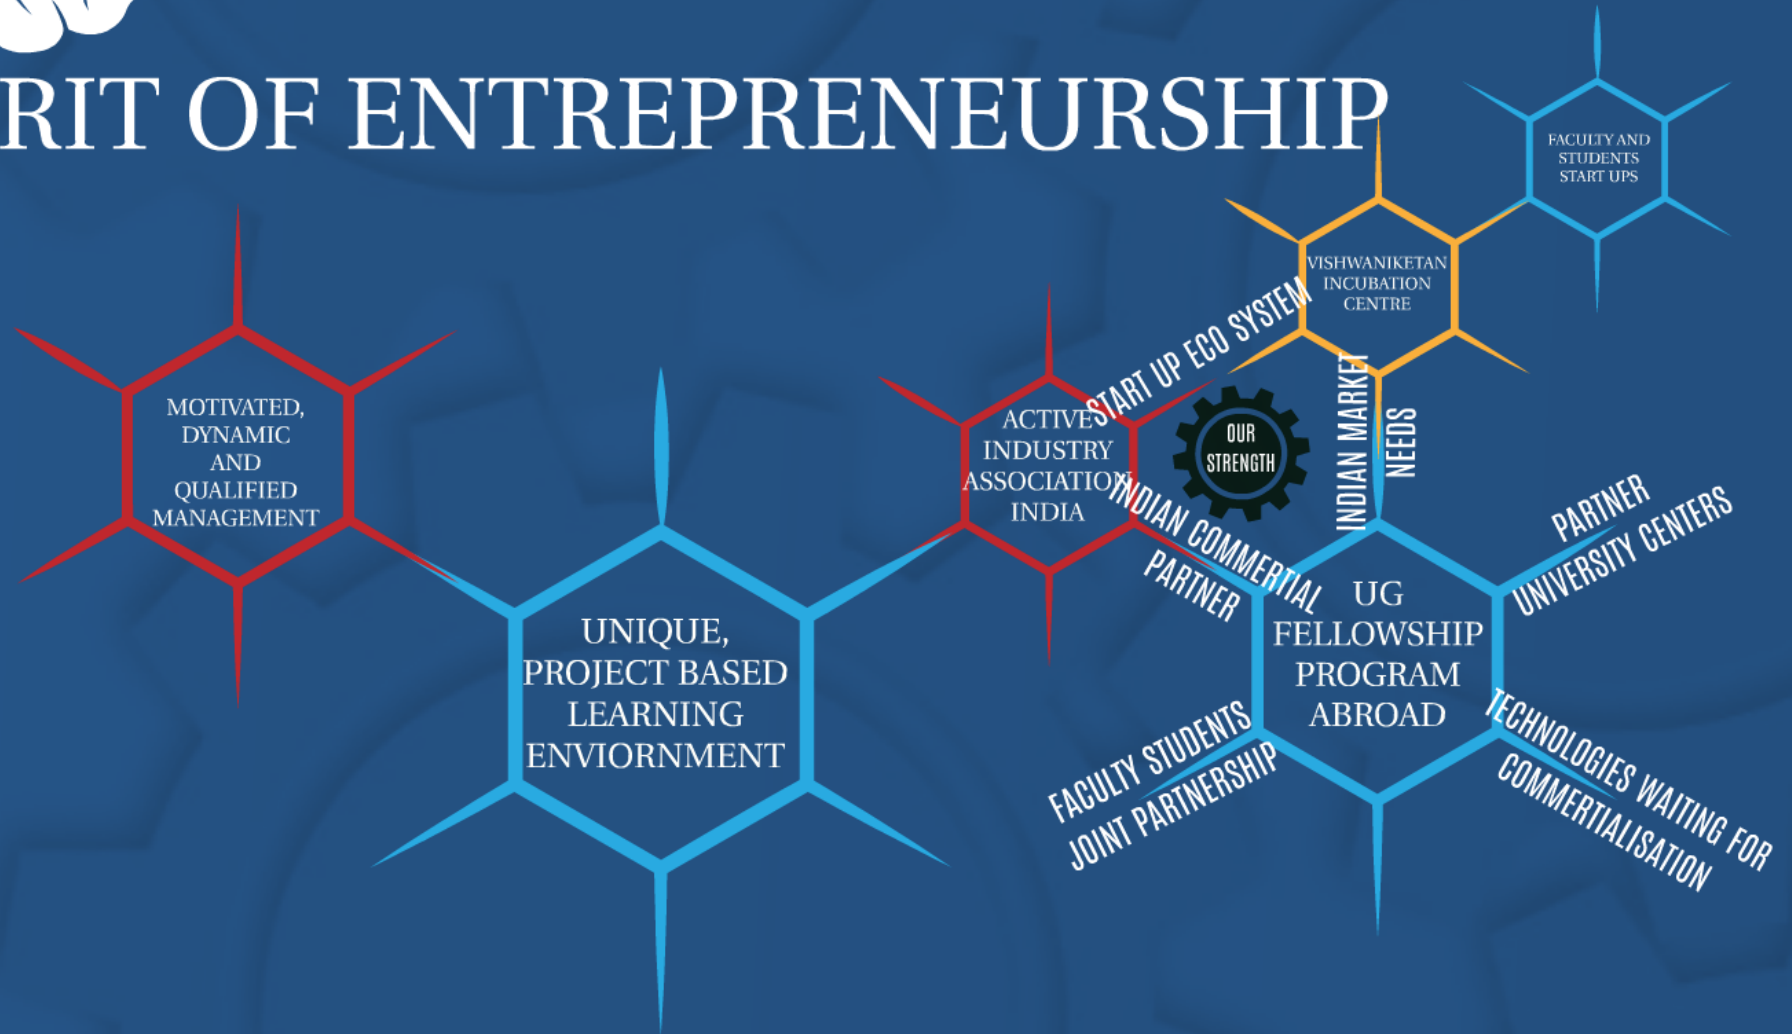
RIT OF ENTREPRENEURSHIP

FACULTY AND STUDENTS START UPS

VISHWANIKETAN INCUBATION CENTRE

START UP ECO SYSTEM

MOTIVATED, DYNAMIC AND QUALIFIED MANAGEMENT

ACTIVE INDUSTRY ASSOCIATION INDIA

OUR STRENGTH

INDIAN MARKET NEEDS

INDIAN COMMERTIAL PARTNER

PARTNER UNIVERSITY CENTERS

UNIQUE, PROJECT BASED LEARNING ENVIORNMENT

UG FELLOWSHIP PROGRAM ABROAD

FACULTY STUDENTS JOINT PARTNERSHIP

TECHNOLOGIES WAITING FOR COMMERTIALISATION